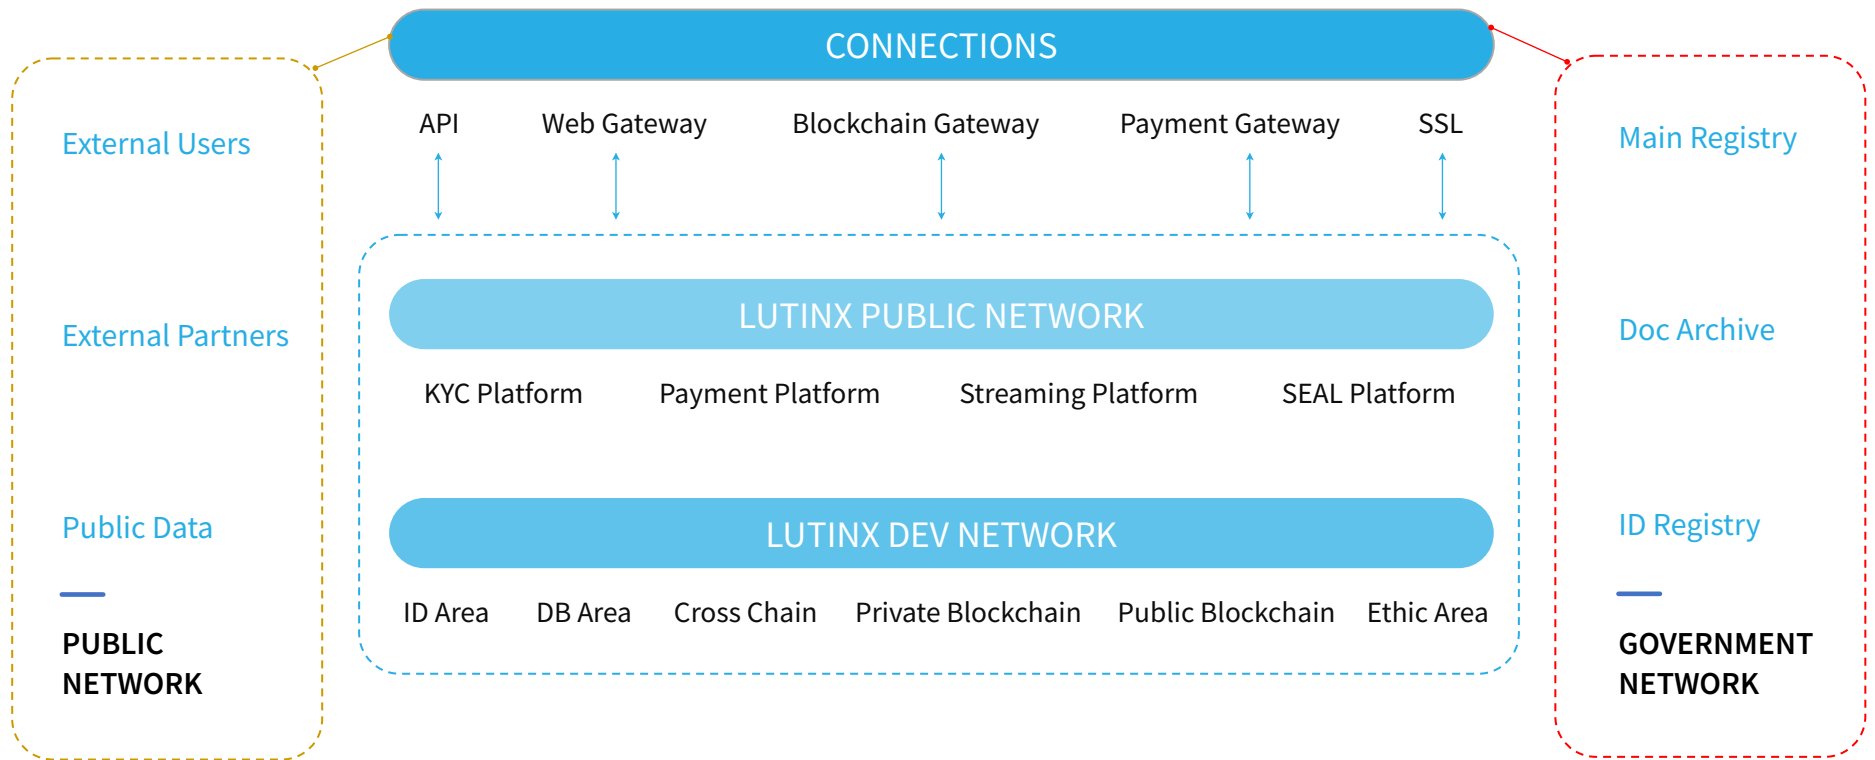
External Users

External Partners

Public Data

PUBLIC NETWORK

CONNECTIONS

API Web Gateway Blockchain Gateway Payment Gateway SSL

LUTINX PUBLIC NETWORK

KYC Platform Payment Platform Streaming Platform SEAL Platform

LUTINX DEV NETWORK

ID Area DB Area Cross Chain Private Blockchain Public Blockchain Ethic Area

Main Registry

Doc Archive

ID Registry

GOVERNMENT NETWORK